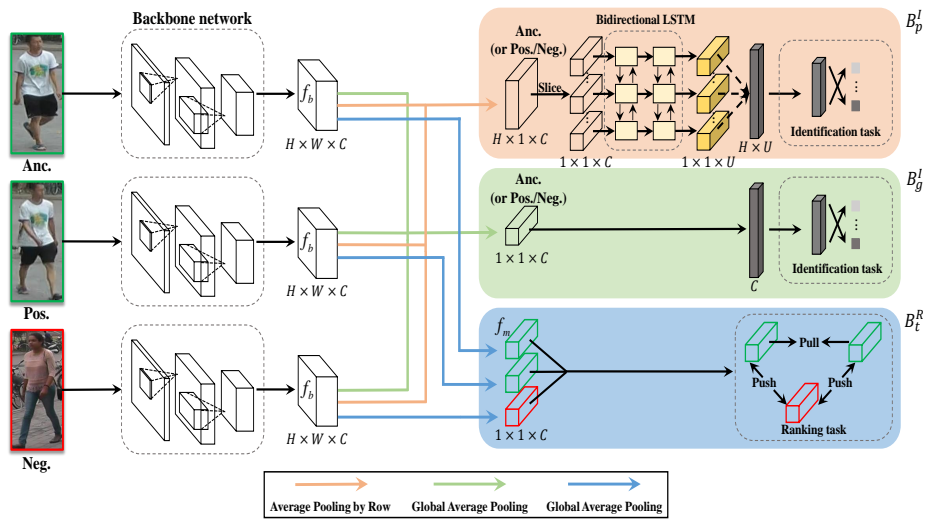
Backbone network

Anc.

Pos.

Neg.

$f_b$
$H \times W \times C$

$f_b$
$H \times W \times C$

$f_b$
$H \times W \times C$

Bidirectional LSTM

Anc.
(or Pos./Neg.)

Slice

$H \times 1 \times C$

$1 \times 1 \times C$

$1 \times 1 \times U$

$H \times U$

Identification task

$B_p^I$

Anc.
(or Pos./Neg.)

$1 \times 1 \times C$

$C$

Identification task

$B_g^I$

$f_m$

$1 \times 1 \times C$

Pull

Push

Push

Ranking task

$B_t^R$

Average Pooling by Row

Global Average Pooling

Global Average Pooling